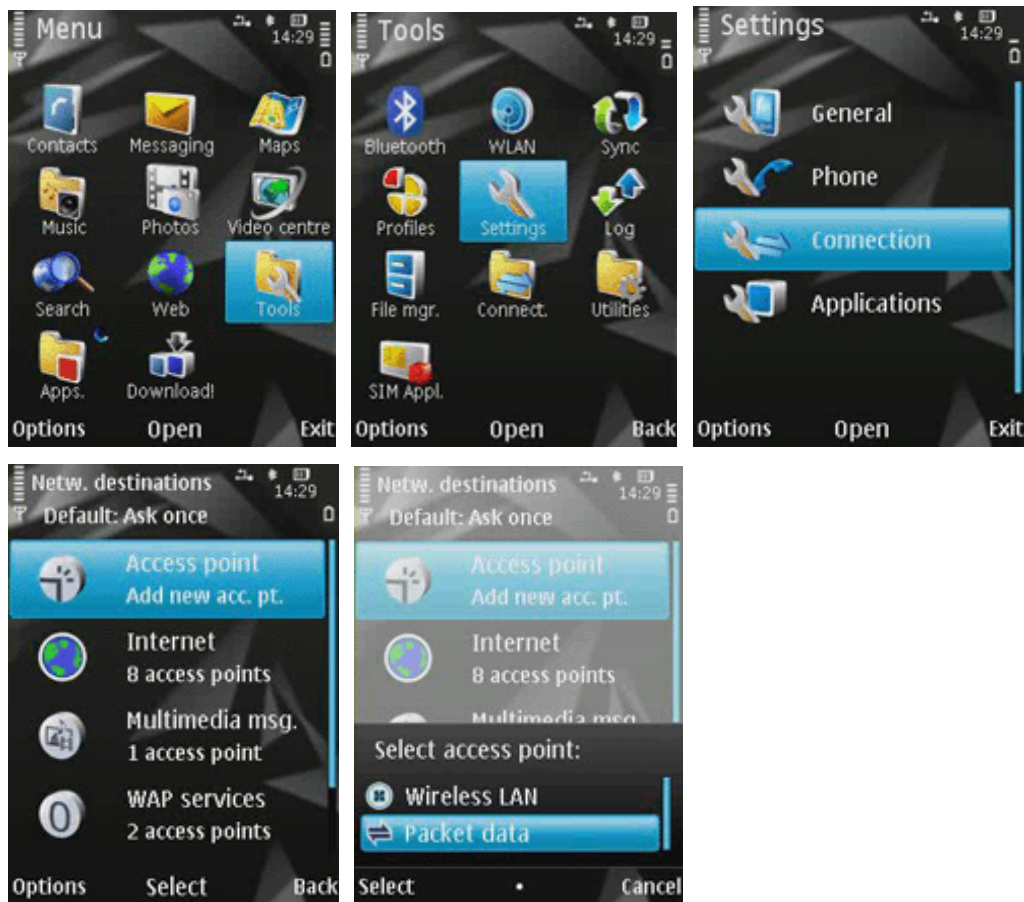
Menu
14:29
Contacts
Messaging
Maps
Music
Photos
Video centre
Search
Web
Tools
Apps.
Download!
Options
Open
Exit

Tools
14:29
Bluetooth
WLAN
Sync
Profiles
Settings
Log
File mgr.
Connect.
Utilities
SIM Appl.
Options
Open
Back

Settings
14:29
General
Phone
Connection
Applications
Options
Open
Exit

Netw. destinations
14:29
Default: Ask once
Access point
Add new acc. pt.
Internet
8 access points
Multimedia msg.
1 access point
WAP services
2 access points
Options
Select
Back

Netw. destinations
14:29
Default: Ask once
Access point
Add new acc. pt.
Internet
8 access points
Multimedia msg.
Select access point:
Wireless LAN
Packet data
Select
Cancel